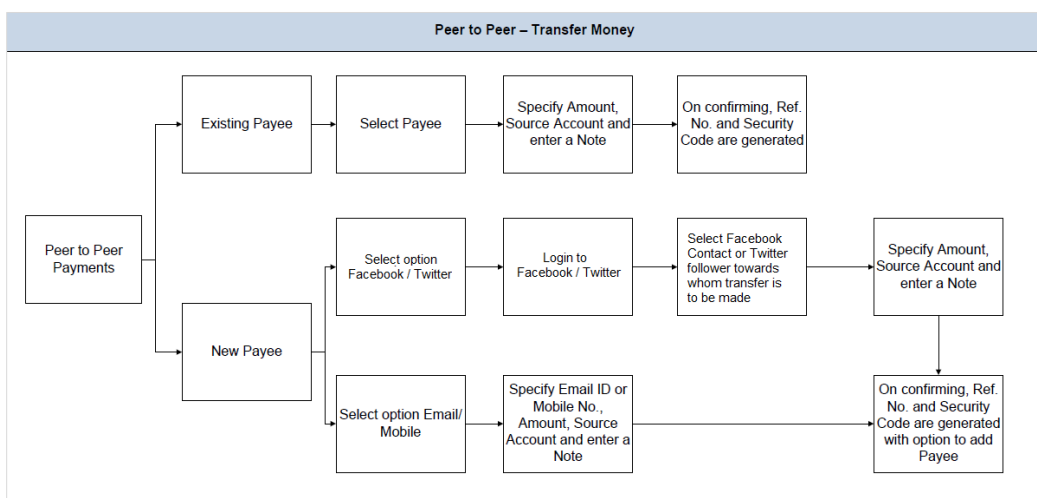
Peer to Peer – Transfer Money

Peer to Peer Payments

Existing Payee

Select Payee

Specify Amount, Source Account and enter a Note

On confirming, Ref. No. and Security Code are generated

New Payee

Select option Facebook / Twitter

Login to Facebook / Twitter

Select Facebook Contact or Twitter follower towards whom transfer is to be made

Specify Amount, Source Account and enter a Note

Select option Email/ Mobile

Specify Email ID or Mobile No., Amount, Source Account and enter a Note

On confirming, Ref. No. and Security Code are generated with option to add Payee